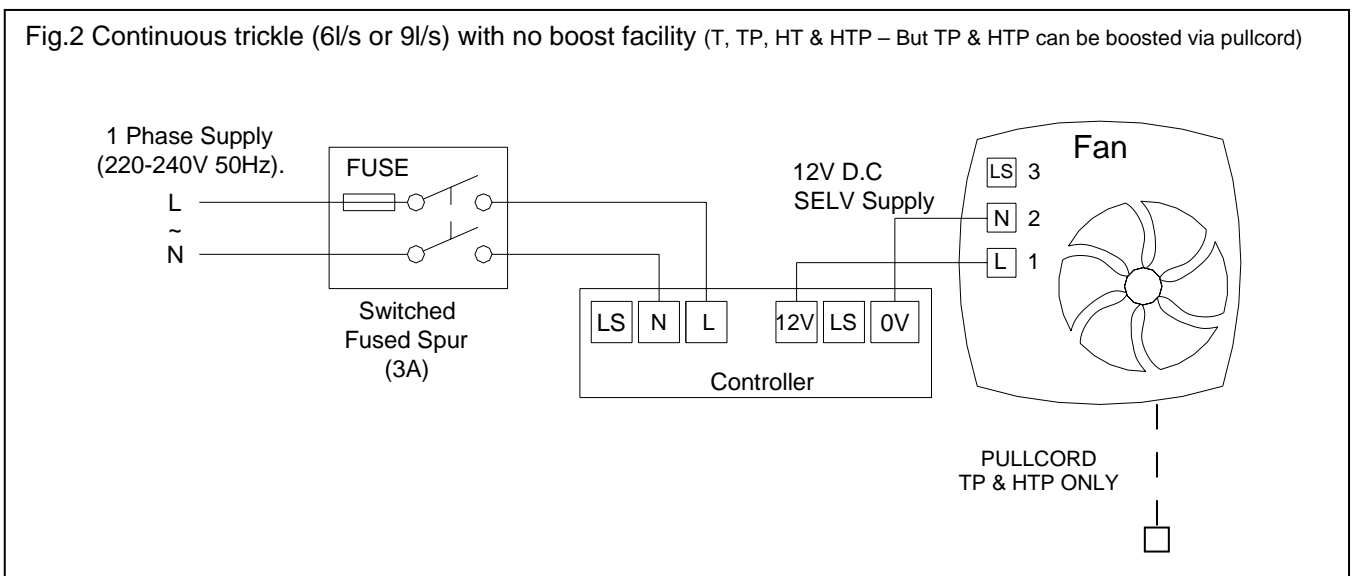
Fig.2 Continuous trickle (6l/s or 9l/s) with no boost facility (T, TP, HT & HTP – But TP & HTP can be boosted via pullcord)

1 Phase Supply (220-240V 50Hz).

L
~
N

FUSE

Switched Fused Spur (3A)

LS N L

12V LS 0V

Controller

12V D.C SELV Supply

Fan

LS 3
N 2
L 1

PULLCORD TP & HTP ONLY